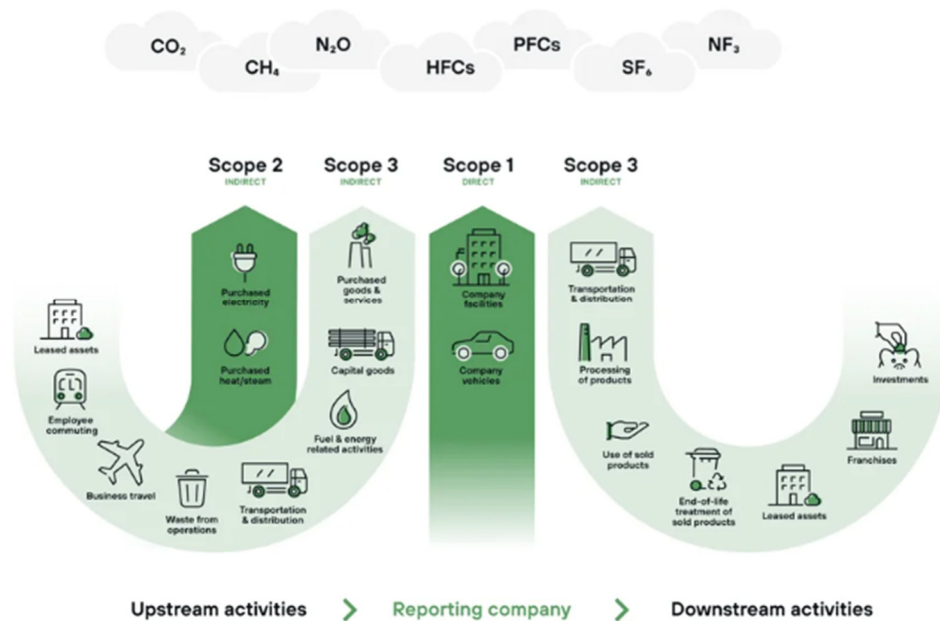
$CO_2$ $CH_4$ $N_2O$ HFCs PFCs $SF_6$ $NF_3$

Scope 2
INDIRECT

Scope 3
INDIRECT

Scope 1
DIRECT

Scope 3
INDIRECT

Purchased electricity

Purchased heat/steam

Purchased goods & services

Capital goods

Fuel & energy related activities

Company facilities

Company vehicles

Transportation & distribution

Processing of products

Use of sold products

End-of-life treatment of sold products

Leased assets

Franchises

Investments

Leased assets

Employee commuting

Business travel

Waste from operations

Transportation & distribution

Upstream activities > Reporting company > Downstream activities